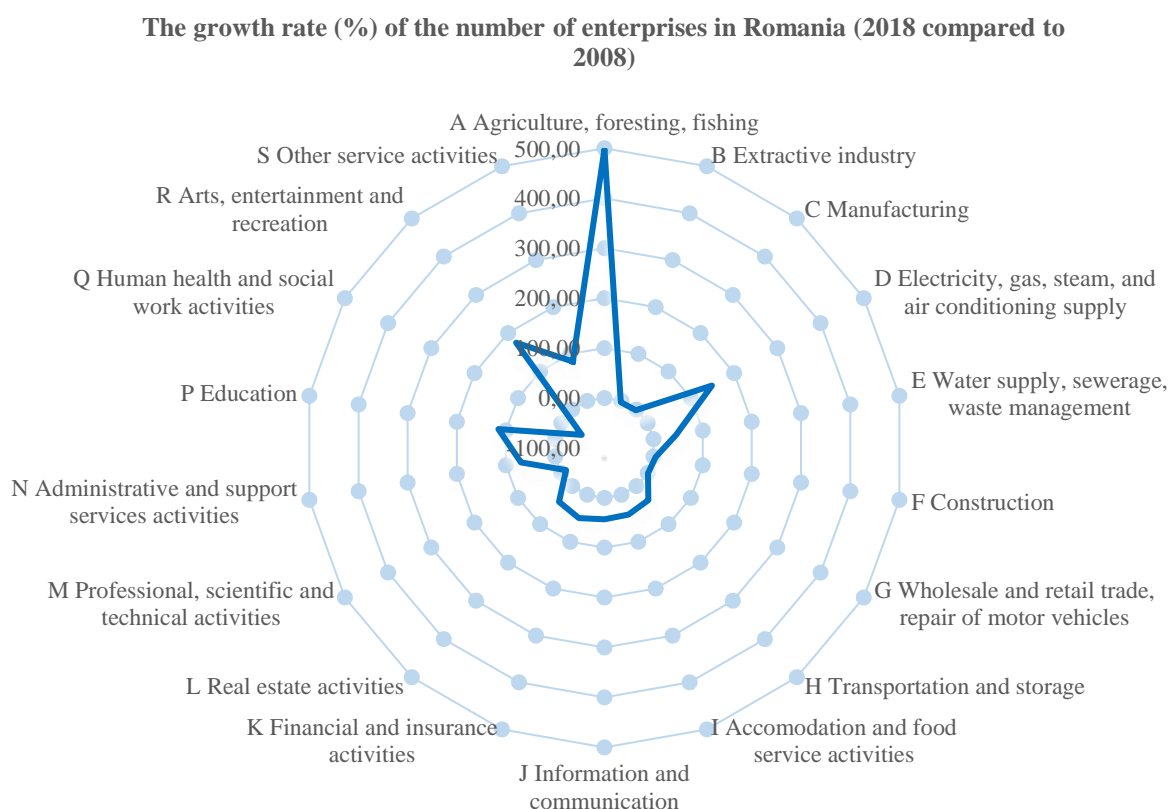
The growth rate (%) of the number of enterprises in Romania (2018 compared to 2008)

A Agriculture, foresting, fishing
B Extractive industry
C Manufacturing
D Electricity, gas, steam, and air conditioning supply
E Water supply, sewerage, waste management
F Construction
G Wholesale and retail trade, repair of motor vehicles
H Transportation and storage
I Accomodation and food service activities
J Information and communication
K Financial and insurance activities
L Real estate activities
M Professional, scientific and technical activities
N Administrative and support services activities
P Education
Q Human health and social work activities
R Arts, entertainment and recreation
S Other service activities

500,00
400,00
300,00
200,00
100,00
0,00
-100,00